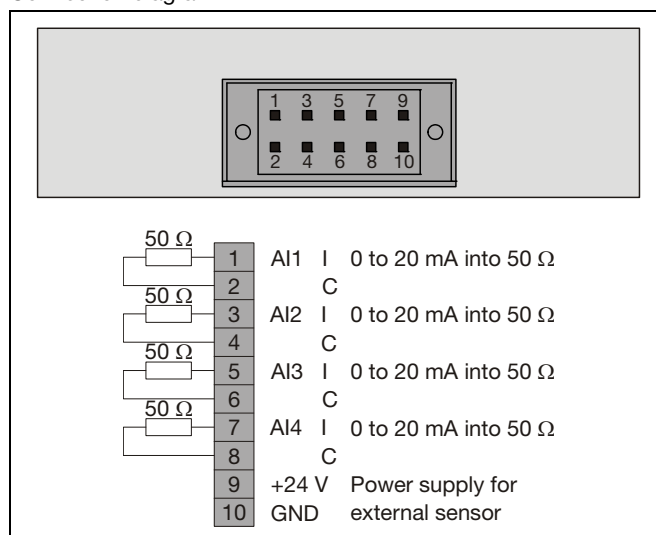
Connection diagram

1 3 5 7 9
2 4 6 8 10

50 Ω
50 Ω
50 Ω
50 Ω

| | | | |
|---|---|---|---|
| 1 | AI1 | I | 0 to 20 mA into 50 Ω |
| 2 | | C | |
| 3 | AI2 | I | 0 to 20 mA into 50 Ω |
| 4 | | C | |
| 5 | AI3 | I | 0 to 20 mA into 50 Ω |
| 6 | | C | |
| 7 | AI4 | I | 0 to 20 mA into 50 Ω |
| 8 | | C | |
| 9 | +24 V | | Power supply for |
| 10 | GND | | external sensor |